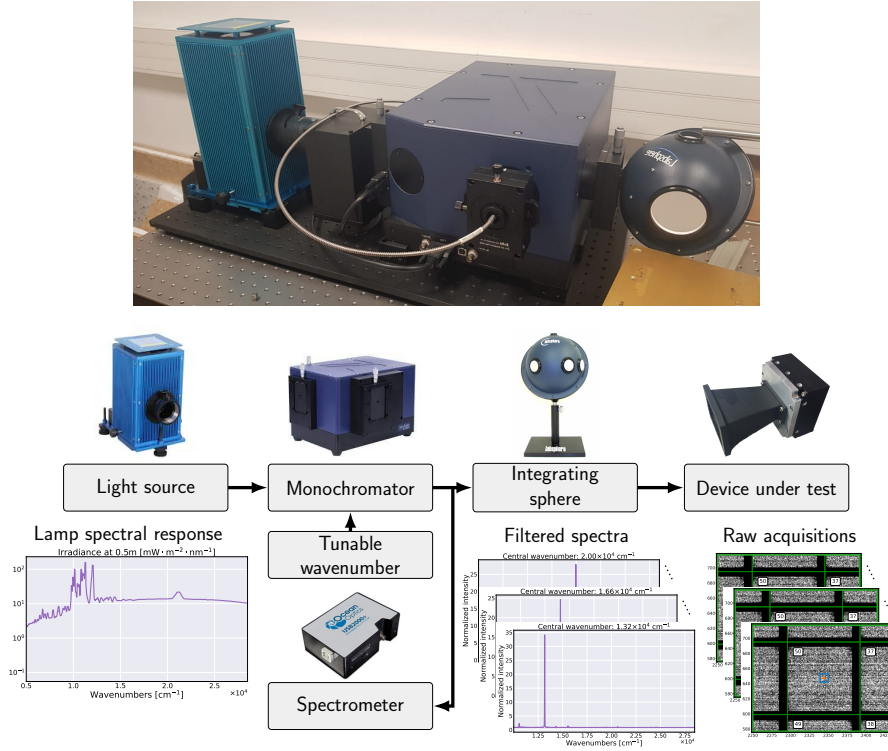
Light source

Monochromator

Integrating sphere

Device under test

Lamp spectral response

Irradiance at 0.5m [mW $\cdot$ m$^{-2}$ $\cdot$ nm$^{-1}$]

$10^2$

$10^1$

$10^0$

$10^{-1}$

0.5 1.0 1.5 2.0 2.5

$\times10^4$

Wavenumbers [cm$^{-1}$]

Tunable wavenumber

Spectrometer

Filtered spectra

Central wavenumber: $2.00\times10^4$ cm$^{-1}$

Central wavenumber: $1.66\times10^4$ cm$^{-1}$

Central wavenumber: $1.32\times10^4$ cm$^{-1}$

Normalized intensity

1.25 1.50 1.75 2.00 2.25 2.50 2.75

$\times10^4$

Wavenumbers [cm$^{-1}$]

Raw acquisitions

50

37

50

37

50

37

49

38